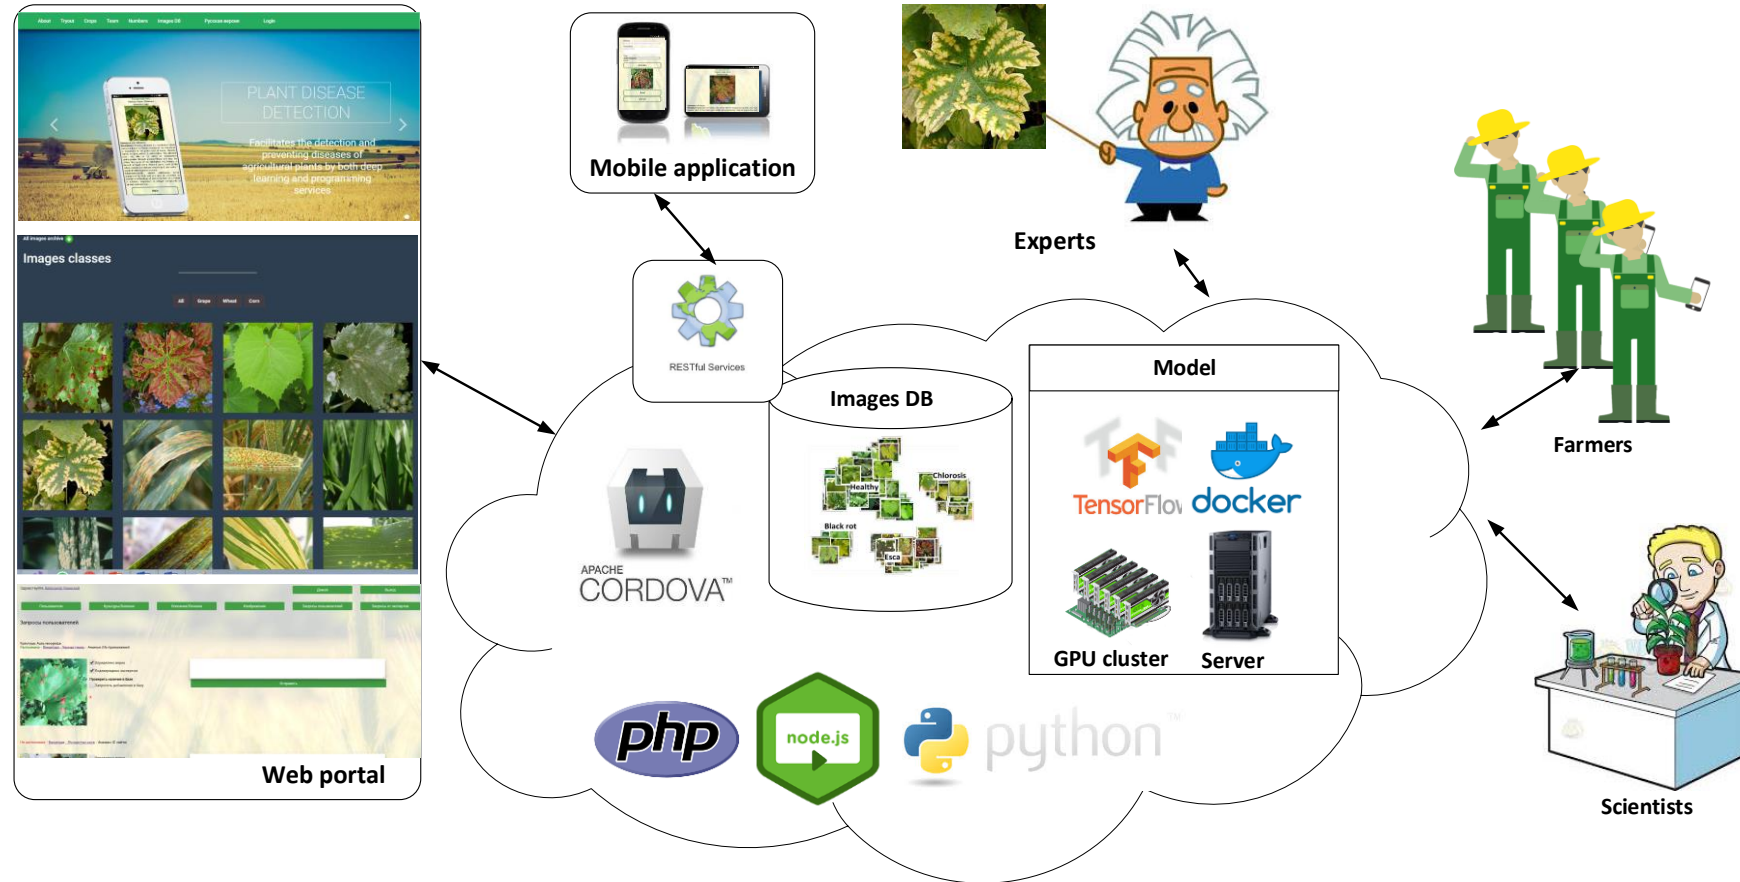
About Труды Crops Team Numbers Images DB Русская версия Login

PLANT DISEASE DETECTION

Facilitates the detection and preventing diseases of agricultural plants by both deep learning and programming services

All images active

Images classes

All Grape Wheat Corn

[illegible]

Web portal

Mobile application

RESTful Services

Experts

Farmers

Scientists

Images DB

Healthy

Chlorosis

Black rot

Esca

Model

TensorFlow

docker

GPU cluster

Server

APACHE CORDOVA™

php

node.js

python™